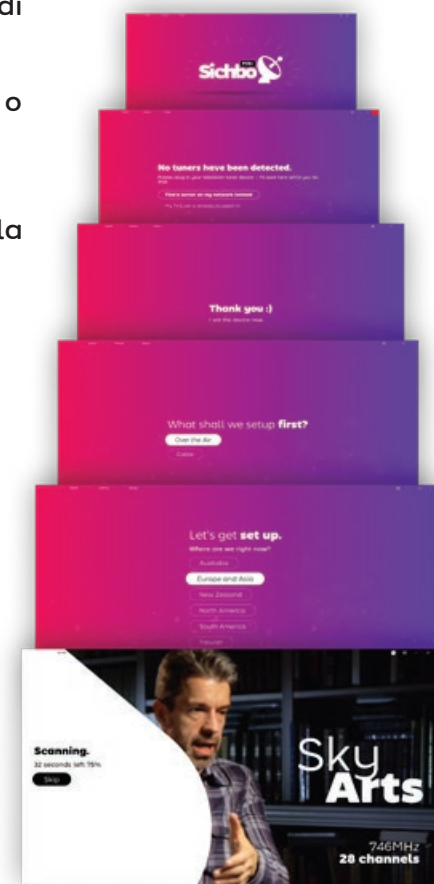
di

o

la

Sichbo

No tuners have been detected.

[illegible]

Thank you :)

What shall we setup **first?**

Over the Air

Cable

Let's get **set up.**

Where are we right now?

Australia

Europe and Asia

New Zealand

North America

South America

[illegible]

Scanning.

32 seconds left 75%

Skip

Sky Arts

746MHz

28 channels